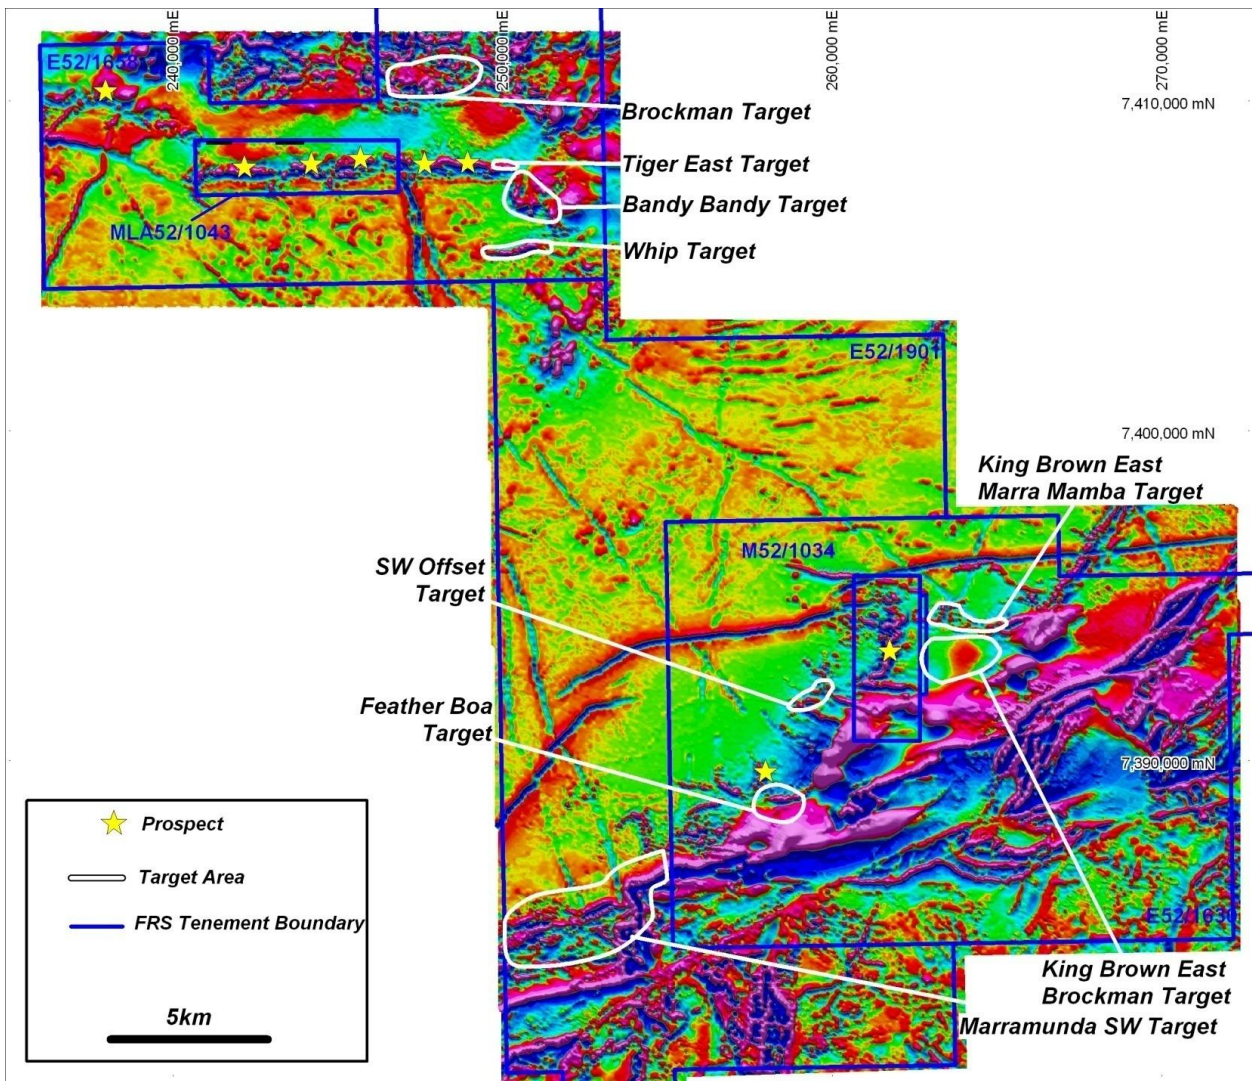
240,000 mE
250,000 mE
260,000 mE
270,000 mE
E52/1658
Brockman Target
7,410,000 mN
Tiger East Target
Bandy Bandy Target
MLA52/1043
Whip Target
E52/1901
7,400,000 mN
King Brown East Marra Mamba Target
M52/1034
SW Offset Target
Feather Boa Target
7,390,000 mN
Prospect
Target Area
FRS Tenement Boundary
E52/1630
King Brown East Brockman Target
5km
Marramunda SW Target